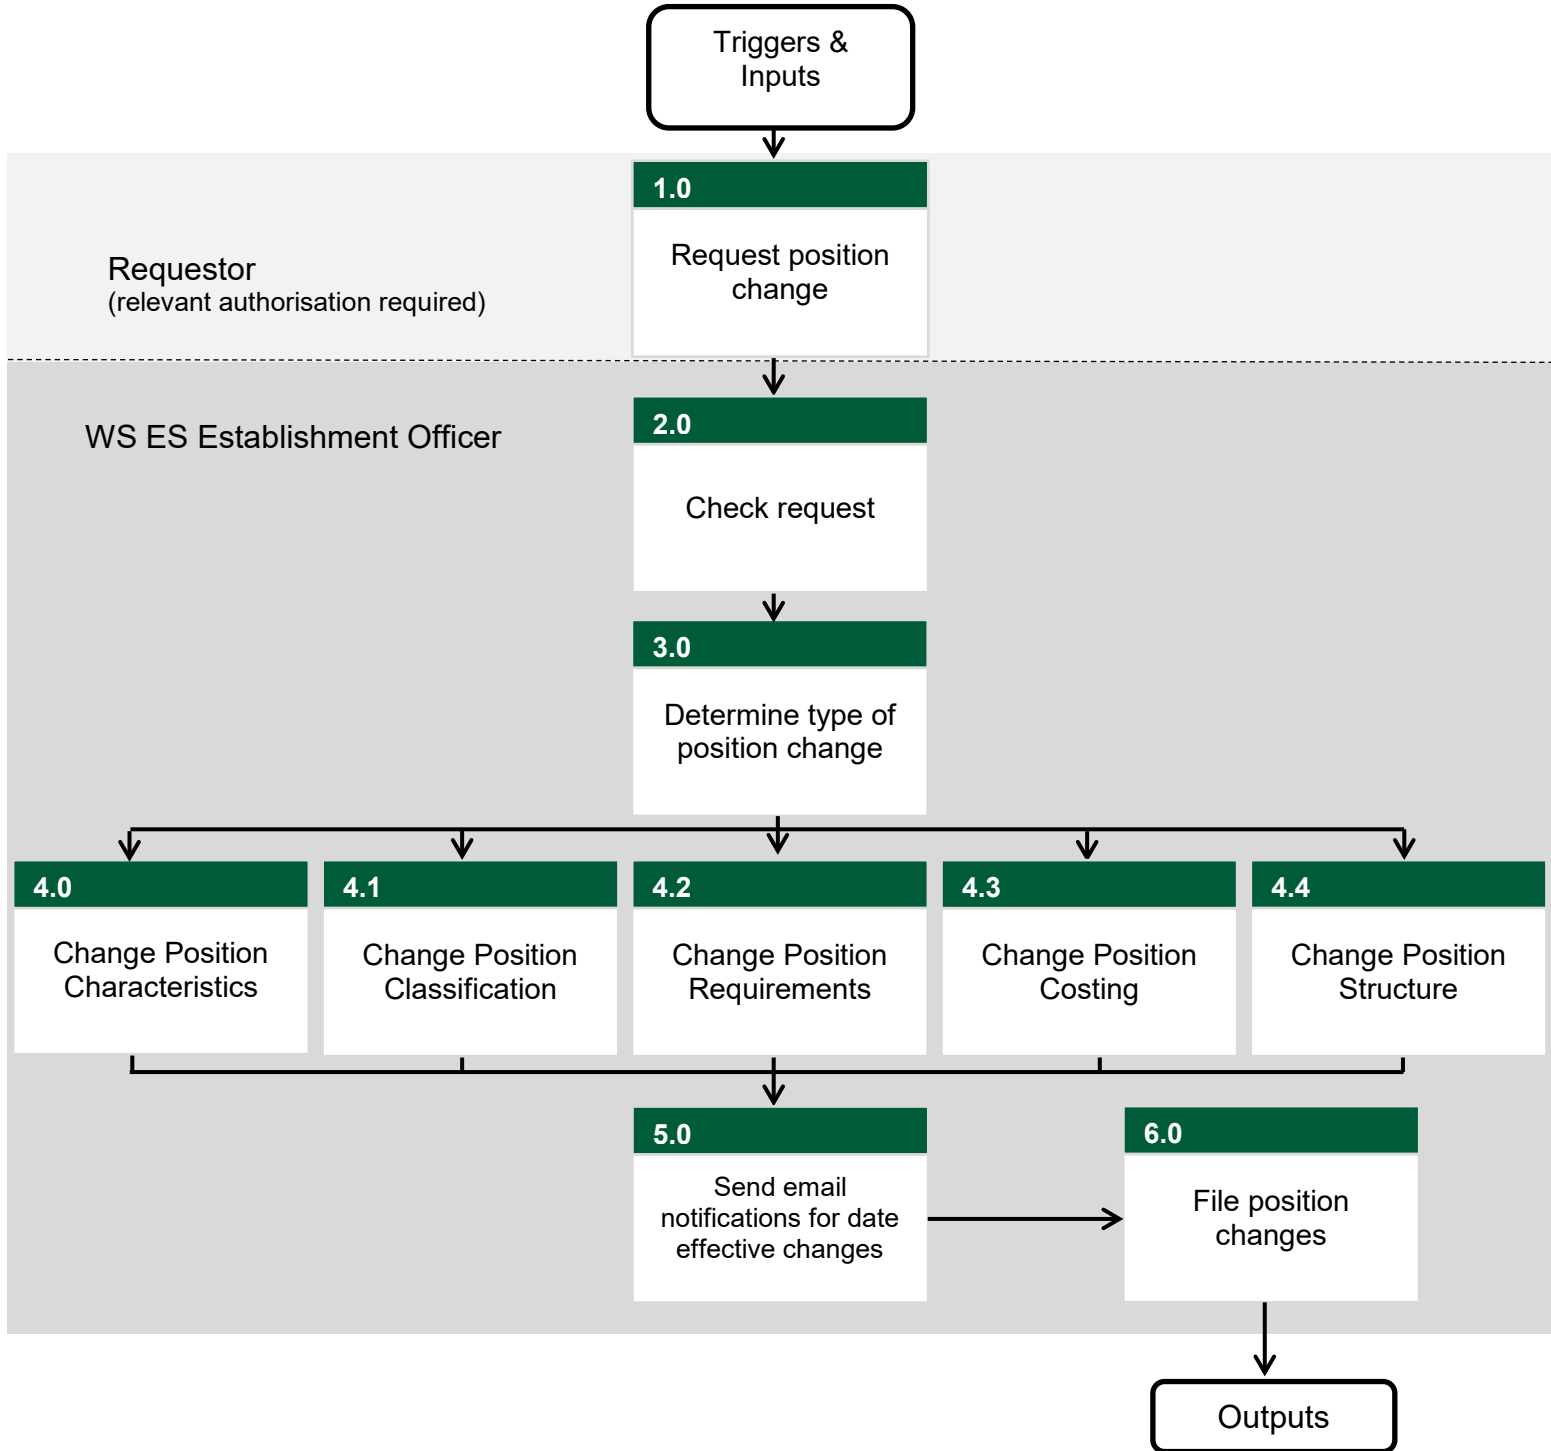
Triggers & Inputs

Requestor
(relevant authorisation required)

1.0
Request position change

WS ES Establishment Officer

2.0
Check request

3.0
Determine type of position change

4.0
Change Position Characteristics

4.1
Change Position Classification

4.2
Change Position Requirements

4.3
Change Position Costing

4.4
Change Position Structure

5.0
Send email notifications for date effective changes

6.0
File position changes

Outputs